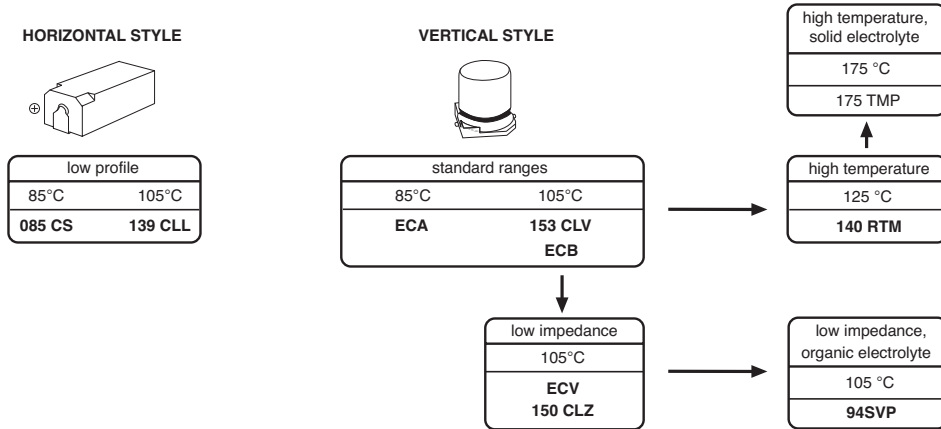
HORIZONTAL STYLE

⊕

low profile

85°C 105°C

085 CS 139 CLL

VERTICAL STYLE

standard ranges

85°C 105°C

ECA 153 CLV

ECB

low impedance

105°C

ECV

150 CLZ

high temperature, solid electrolyte

175 °C

175 TMP

high temperature

125 °C

140 RTM

low impedance, organic electrolyte

105 °C

94SVP